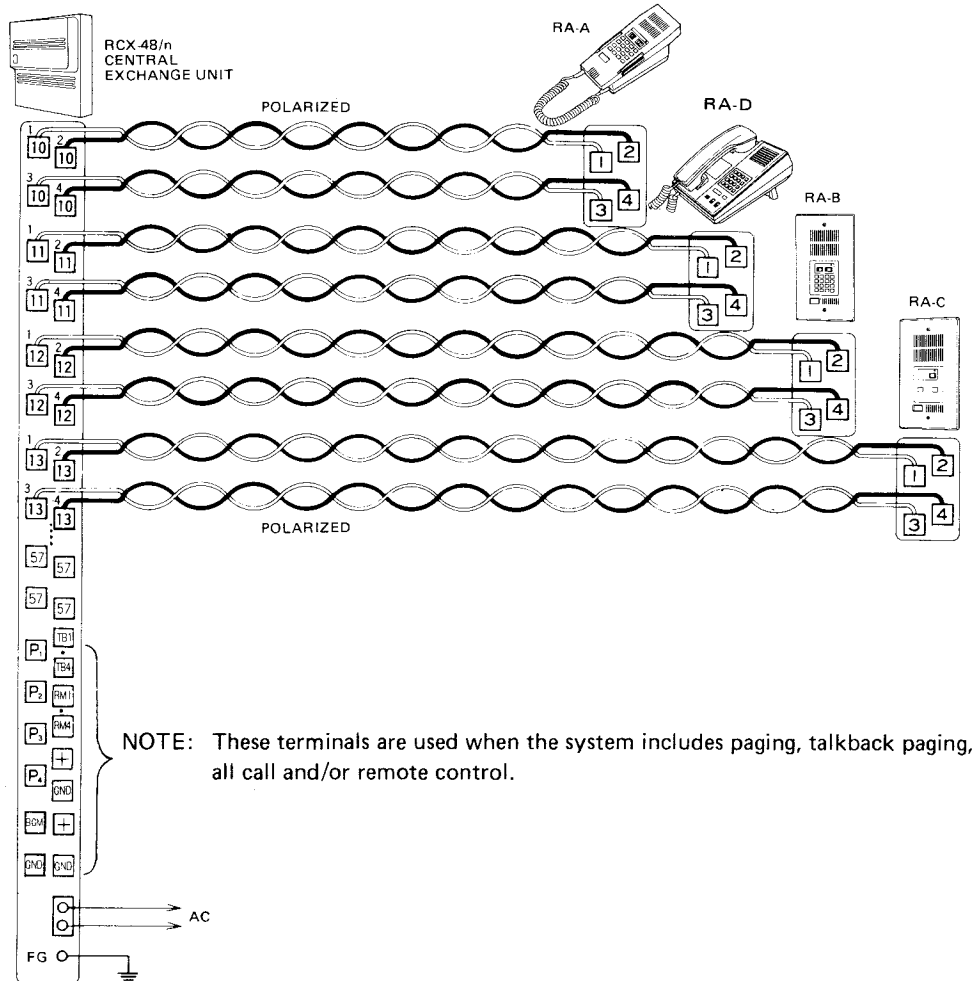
RCX-48/n
CENTRAL
EXCHANGE UNIT

RA-A

RA-D

RA-B

RA-C

POLARIZED

1 10 2 10
3 10 4 10
1 11 2 11
3 11 4 11
1 12 2 12
3 12 4 12
1 13 2 13
3 13 4 13

57 57
57 57

P1 TB1
TB4
P2 RM1
RM4
P3 +
P4 GND
BGM +
GND GND

1 2
3 4
1 2
3 4
1 2
3 4
1 2
3 4

POLARIZED

NOTE: These terminals are used when the system includes paging, talkback paging, all call and/or remote control.

AC

FG